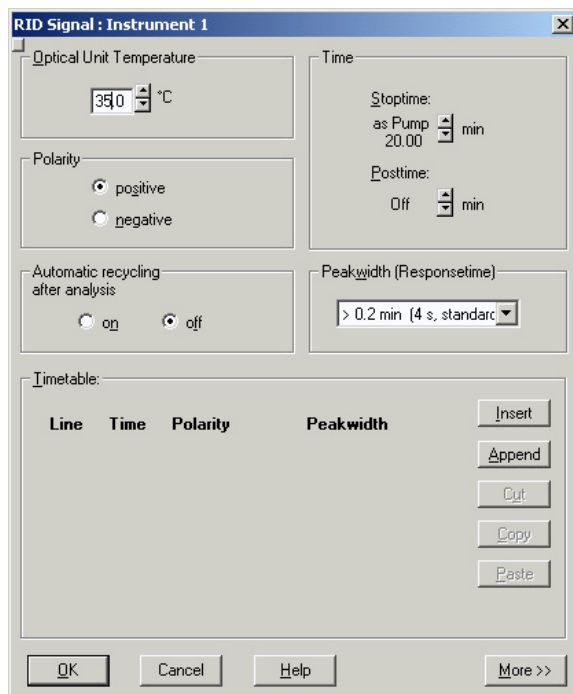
RID Signal : Instrument 1

Optical Unit Temperature

35.0 °C

Time

Stoptime:
as Pump 20.00 min

Posttime:
Off min

Polarity

positive

negative

Automatic recycling after analysis

on off

Peakwidth (Responsetime)

> 0.2 min (4 s, standarc

Timetable:

Line Time Polarity Peakwidth

Insert

Append

Cut

Copy

Paste

OK

Cancel

Help

More >>